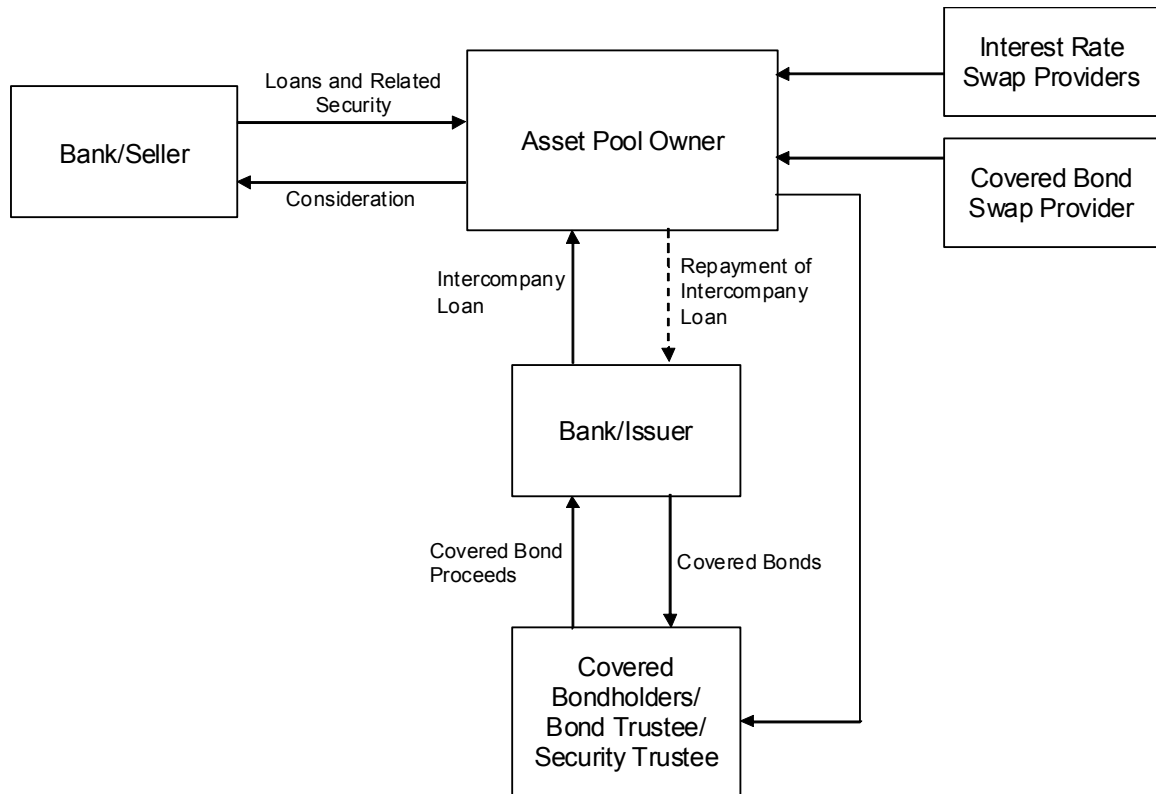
Interest Rate Swap Providers

Loans and Related Security

Bank/Seller

Asset Pool Owner

Consideration

Covered Bond Swap Provider

Intercompany Loan

Repayment of Intercompany Loan

Bank/Issuer

Covered Bond Proceeds

Covered Bonds

Covered Bondholders/ Bond Trustee/ Security Trustee